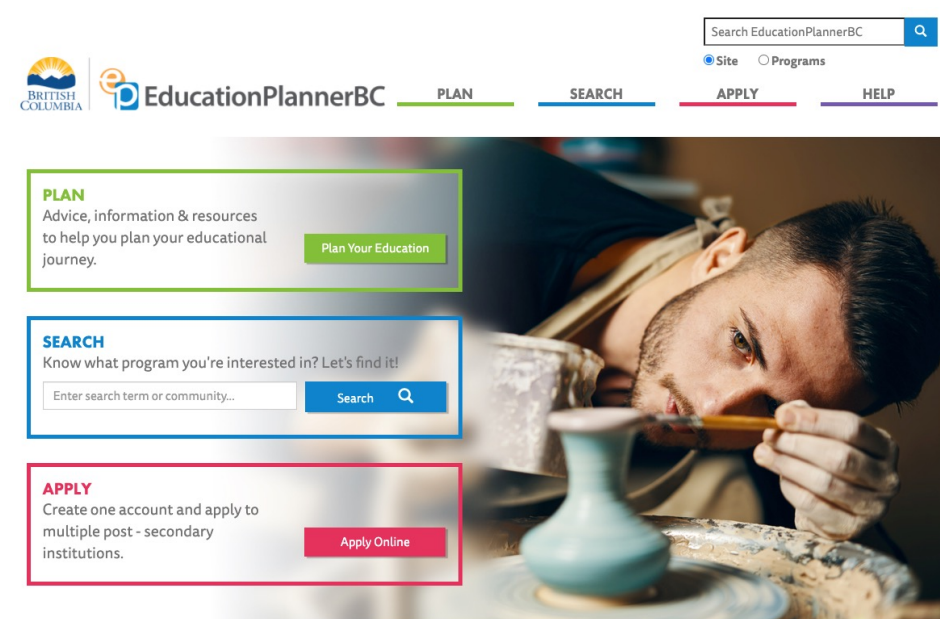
Search EducationPlannerBC

Site Programs

BRITISH COLUMBIA

EducationPlannerBC

PLAN SEARCH APPLY HELP

PLAN
Advice, information & resources to help you plan your educational journey.

Plan Your Education

SEARCH
Know what program you're interested in? Let's find it!

Enter search term or community...

Search

APPLY
Create one account and apply to multiple post - secondary institutions.

Apply Online